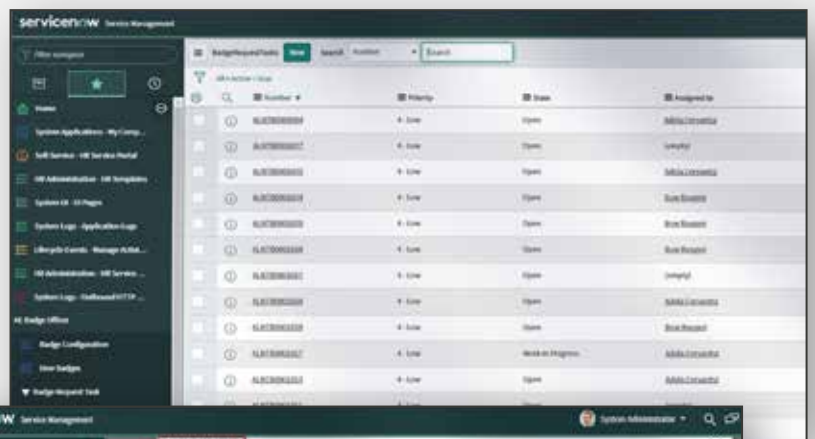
servicenow Service Management

Filter navigator

Home

System Applications - My Comp...

Self-Service - HR Service Portal

HR Administration - HR Templates

System UI - UI Pages

System Logs - Application Logs

Lifecycle Events - Manage H/M...

HR Administration - HR Service ...

System Logs - Outbound HTTP ...

HI Badge Office

Badge Configuration

View Badges

▼ Badge Request Task

Badge Request Tasks New Search Number Search

All > Active = true

| | | Number ▼ | Priority | State | Assigned to |
|---|---|---|---|---|---|
| | ⓘ | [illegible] | 4 - Low | Open | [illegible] |
| | ⓘ | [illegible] | 4 - Low | Open | (empty) |
| | ⓘ | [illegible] | 4 - Low | Open | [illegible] |
| | ⓘ | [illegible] | 4 - Low | Open | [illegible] |
| | ⓘ | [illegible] | 4 - Low | Open | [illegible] |
| | ⓘ | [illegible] | 4 - Low | Open | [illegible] |
| | ⓘ | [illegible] | 4 - Low | Open | (empty) |
| | ⓘ | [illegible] | 4 - Low | Open | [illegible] |
| | ⓘ | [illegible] | 4 - Low | Open | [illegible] |
| | ⓘ | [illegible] | 4 - Low | Work in Progress | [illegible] |
| | ⓘ | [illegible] | 4 - Low | Open | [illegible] |

w Service Management

System Administrator